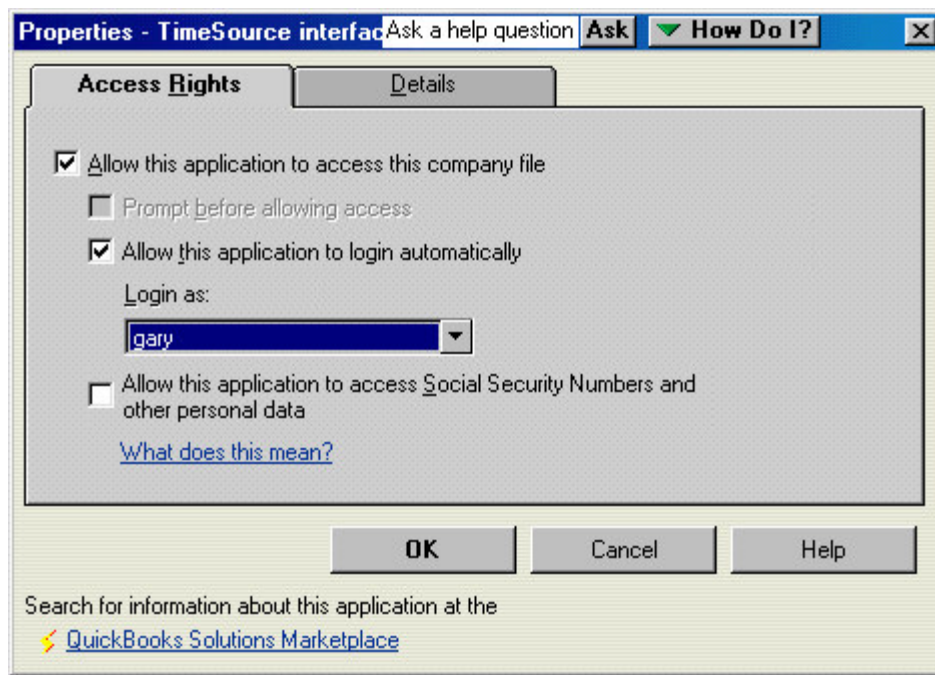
Properties - TimeSource interfac Ask a help question Ask How Do I? ×

Access Rights | Details

☑ Allow this application to access this company file

☐ Prompt before allowing access

☑ Allow this application to login automatically

Login as:

gary

☐ Allow this application to access Social Security Numbers and other personal data

What does this mean?

OK | Cancel | Help

Search for information about this application at the

QuickBooks Solutions Marketplace